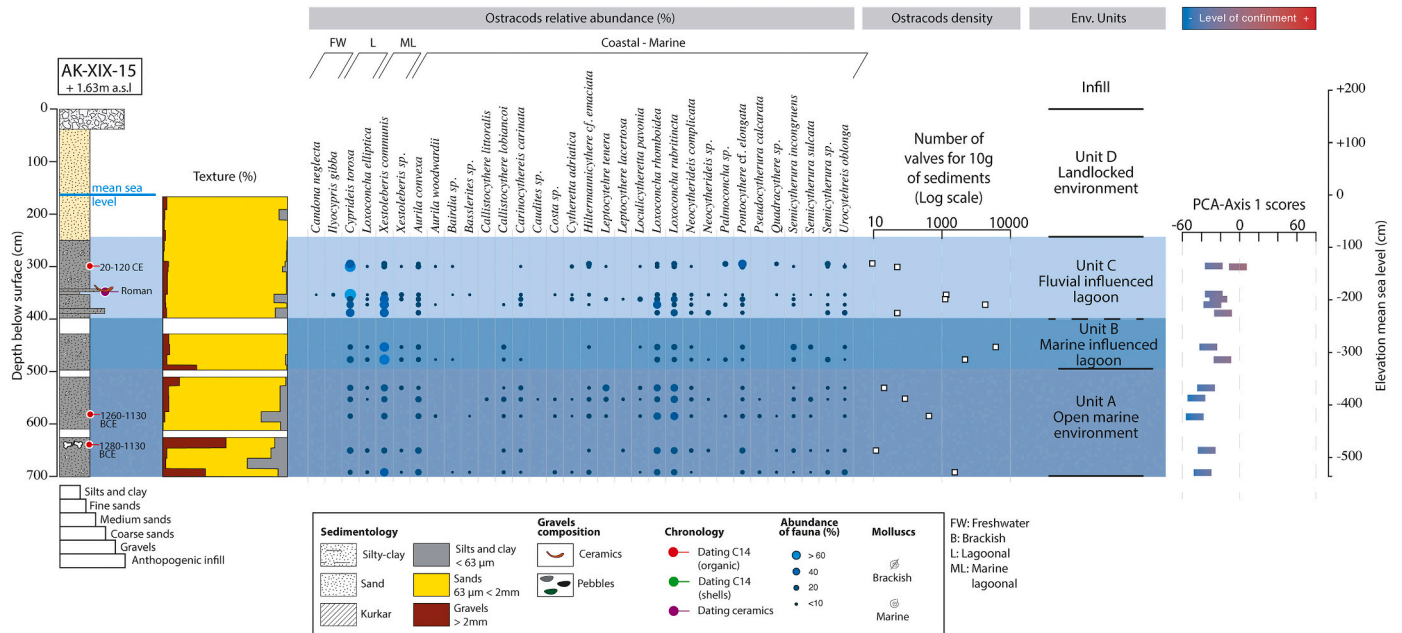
Ostracods relative abundance (%)

Ostracods density

Env. Units

- Level of confinment +

FW L ML Coastal - Marine

AK-XIX-15
+ 1.63m a.s.l

Candona neglecta
Ilyocypris gibba
Cyprideis torosa
Loxoconcha elliptica
Xestoleberis communis
Xestoleberis sp.
Aurila convexa
Aurila woodwardii
Bairdia sp.
Basslerites sp.
Callistocythere littoralis
Callistocythere lobiancoi
Carinocythereis carinata
Caudites sp.
Costa sp.
Cytheretta adriatica
Hiltermannicythere cf. emaciata
Leptocytehre tenera
Leptocythere lacertosa
Loculicytheretta pavonia
Loxoconcha rhomboidea
Loxoconcha rubritincta
Neocytherideis complicata
Neocytherideis sp.
Palmoconcha sp.
Pontocythere cf. elongata
Pseudocytherura calcarata
Quadracythere sp.
Semicytherura incongruens
Semicytherura sulcata
Semicytherura sp.
Urocythreis oblonga

Number of valves for 10g of sediments (Log scale)

10 1000 10000

Infill

Unit D
Landlocked environment

Unit C
Fluvial influenced lagoon

Unit B
Marine influenced lagoon

Unit A
Open marine environment

PCA-Axis 1 scores

-60 0 60

+200
+100
0
-100
-200
-300
-400
-500

Elevation mean sea level (cm)

Depth below surface (cm)

0
100
200
300
400
500
600
700

Texture (%)

mean sea level

20-120 CE

Roman

1260-1130 BCE

1280-1130 BCE

Silts and clay
Fine sands
Medium sands
Coarse sands
Gravels
Anthopogenic infill

Sedimentology
Silty-clay
Sand
Kurkar
Silts and clay < 63 µm
Sands 63 µm < 2mm
Gravels > 2mm

Gravels composition
Ceramics
Pebbles

Chronology
Dating C14 (organic)
Dating C14 (shells)
Dating ceramics

Abundance of fauna (%)
> 60
40
20
<10

Molluscs
Brackish
Marine

FW: Freshwater
B: Brackish
L: Lagoonal
ML: Marine lagoonal